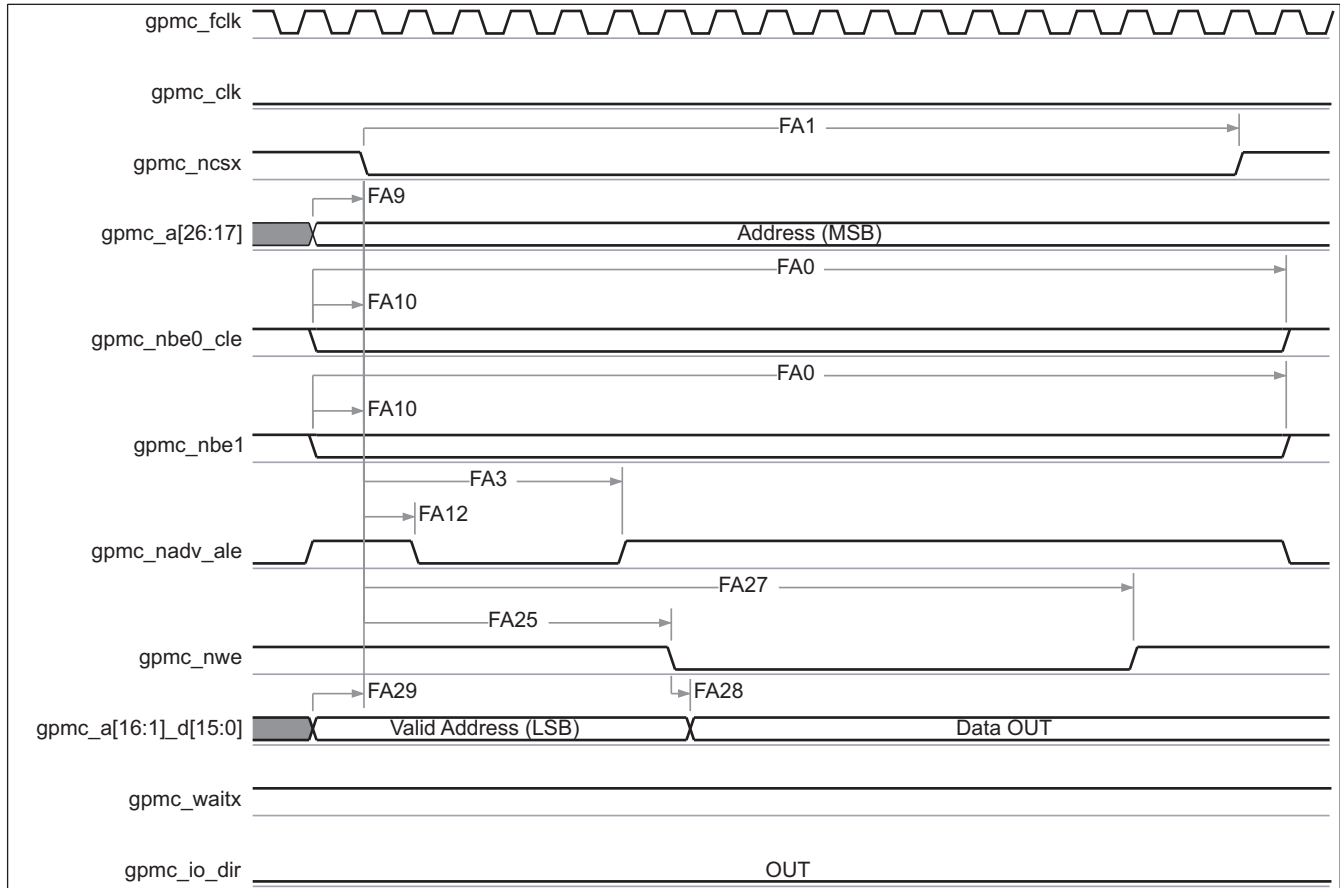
gpmc_fclk

gpmc_clk

FA1

gpmc_ncsx

FA9

gpmc_a[26:17]

Address (MSB)

FA0

FA10

gpmc_nbe0_cle

FA0

FA10

gpmc_nbe1

FA3

FA12

gpmc_nadv_ale

FA27

FA25

gpmc_nwe

FA29

FA28

gpmc_a[16:1]_d[15:0]

Valid Address (LSB)

Data OUT

gpmc_waitx

gpmc_io_dir

OUT